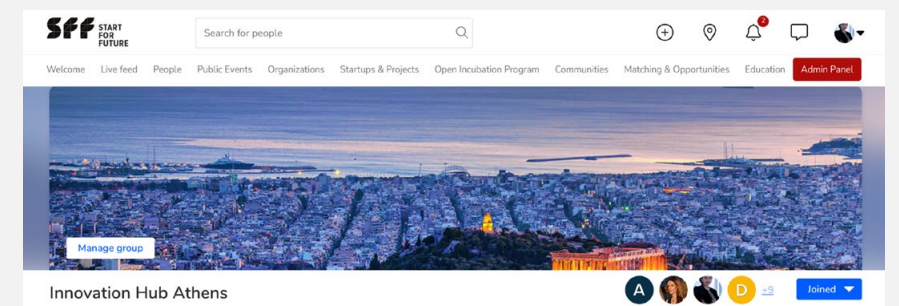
SFF START FOR FUTURE

Search for people

2

Welcome Live feed People Public Events Organizations Startups & Projects Open Incubation Program Communities Matching & Opportunities Education Admin Panel

Manage group

Innovation Hub Athens

A D +9 Joined